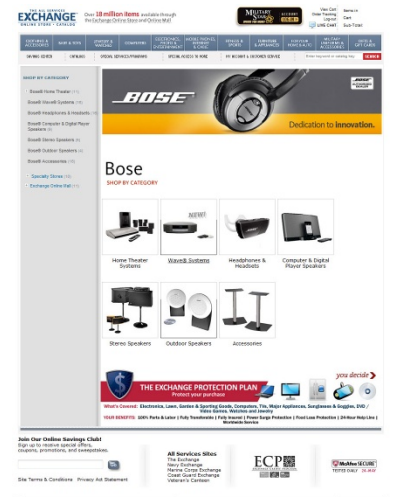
THE ALL SERVICES EXCHANGE ONLINE STORE • CATALOG

Over 18 million items available through the Exchange Online Store and Online Mall

MILITARY STAR

View Cart
Order Tracking
Log out
LIVE CHAT

Items in Cart
Sub-Total

CLOTHING & ACCESSORIES | BABY & TOYS | JEWELRY & WATCHES | COMPUTERS | ELECTRONICS, VIDEO & ENTERTAINMENT | MOBILE PHONES, WIRELESS & EBOOKS | SPORTING & SPORTS | FURNITURE & APPLIANCES | GOURMET FOOD & GIFTS | MILITARY UNIFORMS & ACCESSORIES | GIFTS & GIFT CARDS

SAVINGS CENTER | CATALOGS | SPECIAL SERVICES/PROGRAMS | SPECIAL ACCESS TO MORE | MY ACCOUNT & CUSTOMER SERVICE

SEARCH

SHOP BY CATEGORY

Bose® Home Theater
Bose® Wave® Systems
Bose® Headphones & Headsets
Bose® Computer & Digital Player Speakers
Bose® Stereo Speakers
Bose® Outdoor Speakers
Bose® Accessories

Specialty Stores
Exchange Online Mall

BOSE

Dedication to innovation.

Bose
SHOP BY CATEGORY

Home Theater Systems
Wave® Systems
Headphones & Headsets
Computer & Digital Player Speakers
Stereo Speakers
Outdoor Speakers
Accessories

THE EXCHANGE PROTECTION PLAN
Protect your purchase

you decide

What's Covered: Electronics, Lawn, Garden & Sporting Goods, Computers, TVs, Major Appliances, Sunglasses & Goggles, DVD / Video Games, Watches and Jewelry

YOUR BENEFITS: 100% Parts & Labor | Fully Transferable | Fully Insured | Power Surge Protection | Food Loss Protection | 24-Hour Help Line | Worldwide Service

Join Our Online Savings Club!
Sign up to receive special offers, coupons, promotions, and sweepstakes.

Site Terms & Conditions  Privacy Act Statement

All Services Sites
The Exchange
Navy Exchange
Marine Corps Exchange
Coast Guard Exchange
Veteran's Canteen

ECP

McAfee SECURE
TESTED DAILY